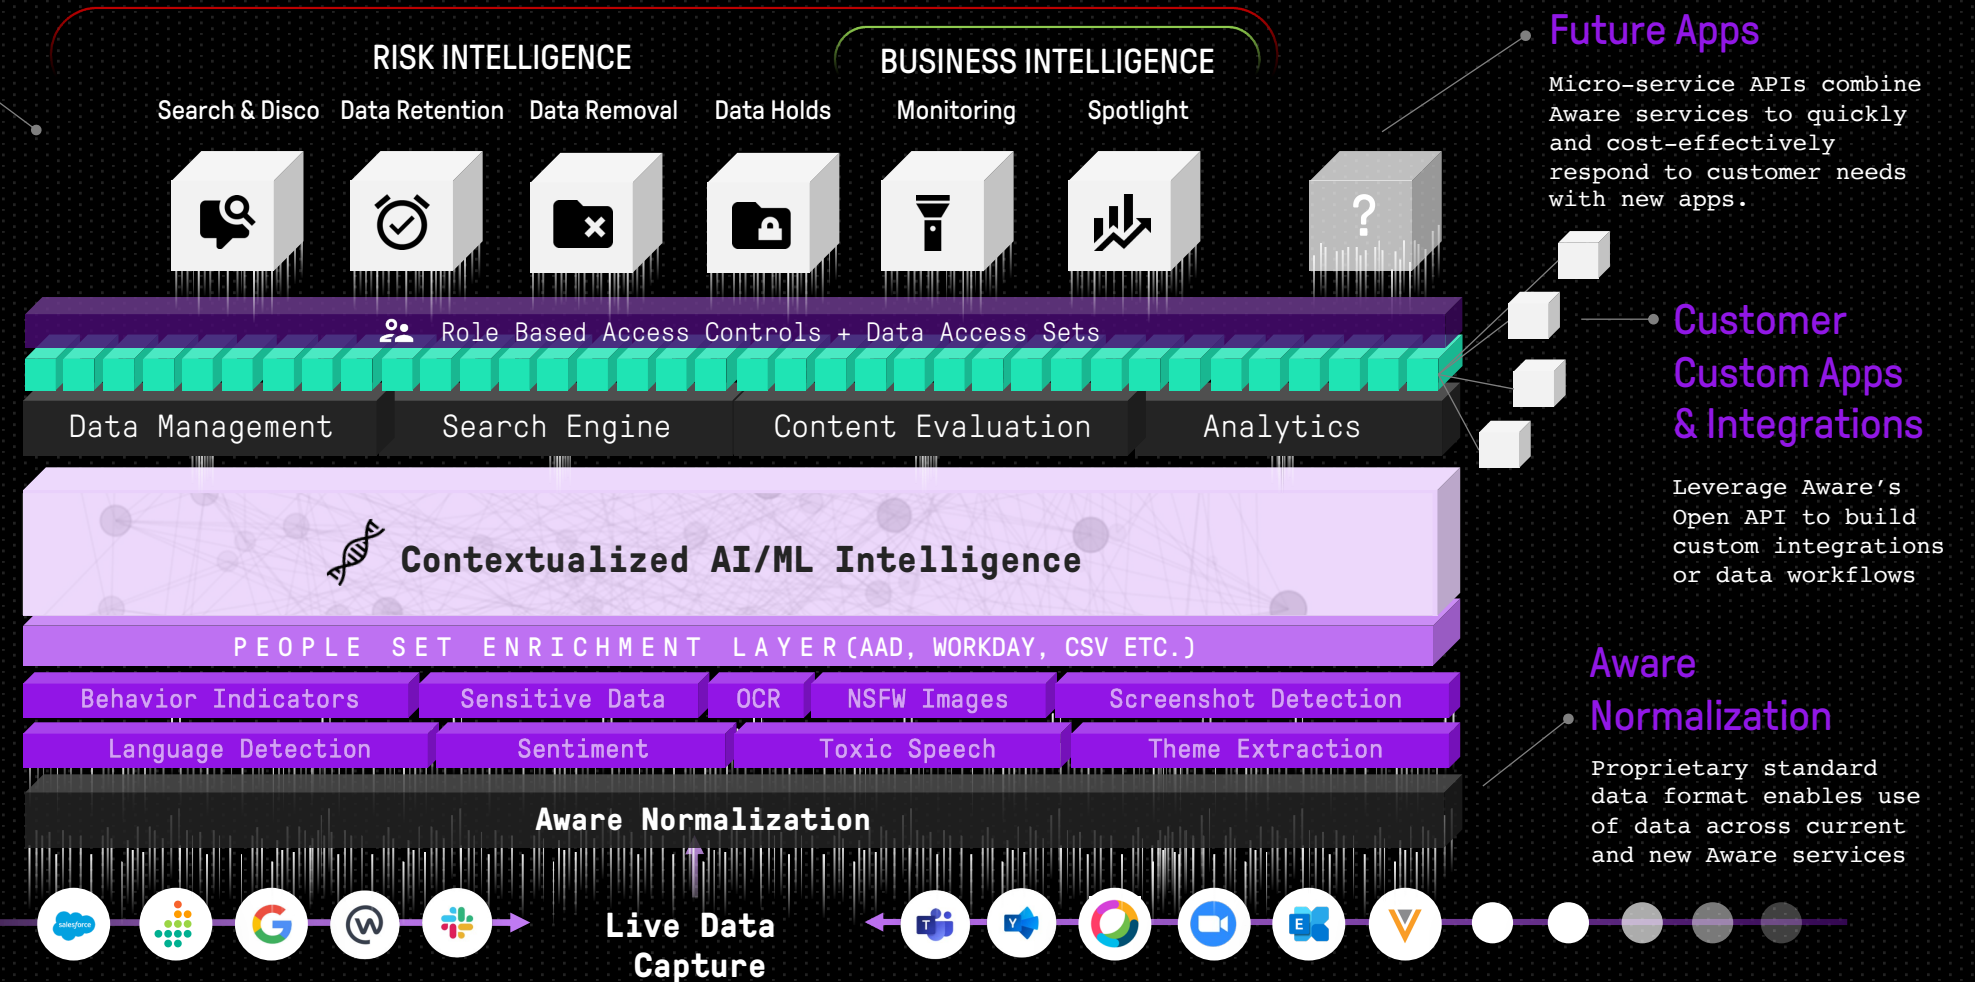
RISK INTELLIGENCE

BUSINESS INTELLIGENCE

Search & Disco Data Retention Data Removal Data Holds Monitoring Spotlight

?

Future Apps

Micro-service APIs combine Aware services to quickly and cost-effectively respond to customer needs with new apps.

Role Based Access Controls + Data Access Sets

Data Management Search Engine Content Evaluation Analytics

Customer Custom Apps & Integrations

Leverage Aware's Open API to build custom integrations or data workflows

Contextualized AI/ML Intelligence

PEOPLE SET ENRICHMENT LAYER (AAD, WORKDAY, CSV ETC.)

Behavior Indicators Sensitive Data OCR NSFW Images Screenshot Detection

Language Detection Sentiment Toxic Speech Theme Extraction

Aware Normalization

Aware Normalization

Proprietary standard data format enables use of data across current and new Aware services

salesforce

Live Data Capture